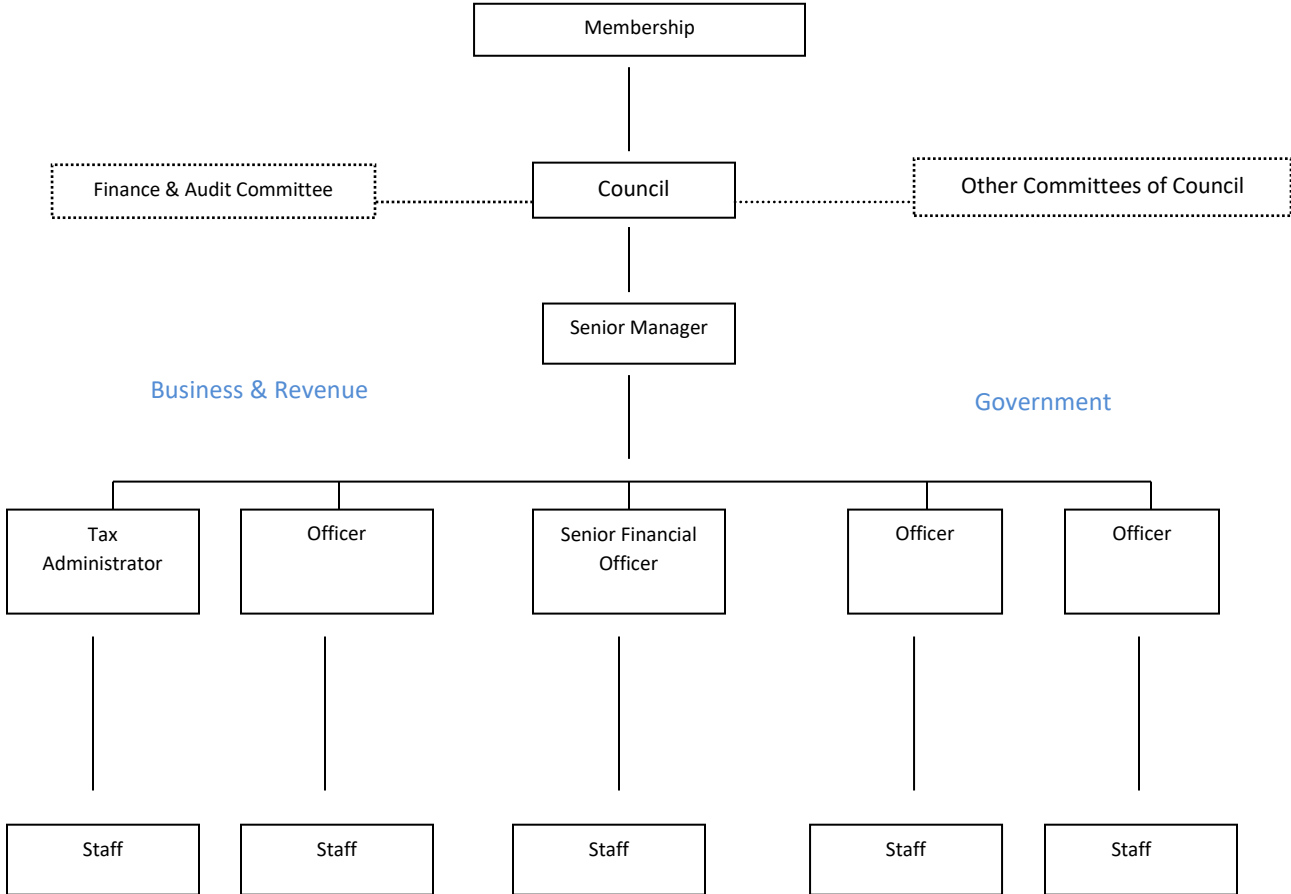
Membership

Finance & Audit Committee

Council

Other Committees of Council

Senior Manager

Business & Revenue

Government

Tax Administrator

Officer

Senior Financial Officer

Officer

Officer

Staff

Staff

Staff

Staff

Staff